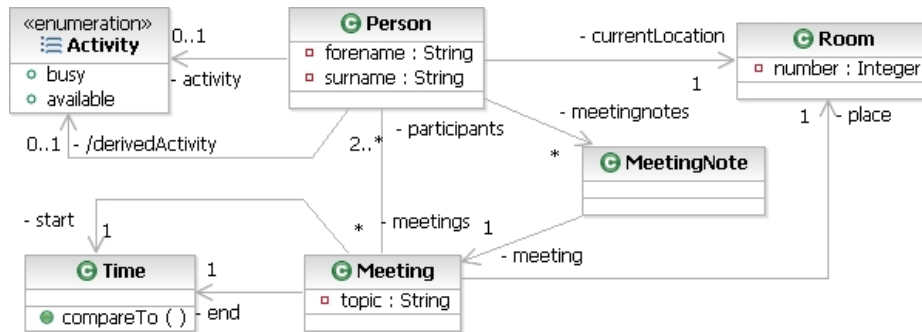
«enumeration»
Activity
busy
available

0..1
- activity

Person
forename : String
surname : String

- currentLocation
1

Room
number : Integer

0..1 - /derivedActivity
2..*
- participants
- meetingnotes
*

MeetingNote

1 - place

- start
1
*
- meetings
1
- meeting

Time
compareTo ( )
1
- end

Meeting
topic : String